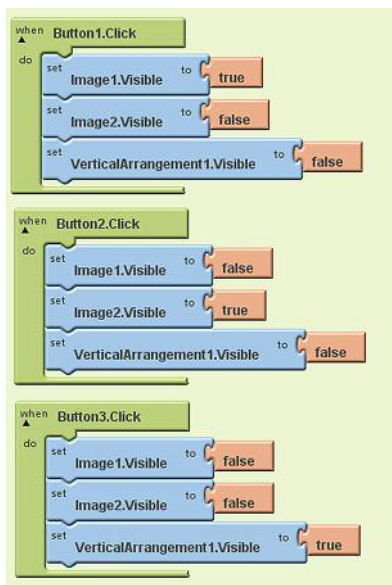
when Button1.Click
do
set Image1.Visible to true
set Image2.Visible to false
set VerticalArrangement1.Visible to false

when Button2.Click
do
set Image1.Visible to false
set Image2.Visible to true
set VerticalArrangement1.Visible to false

when Button3.Click
do
set Image1.Visible to false
set Image2.Visible to false
set VerticalArrangement1.Visible to true